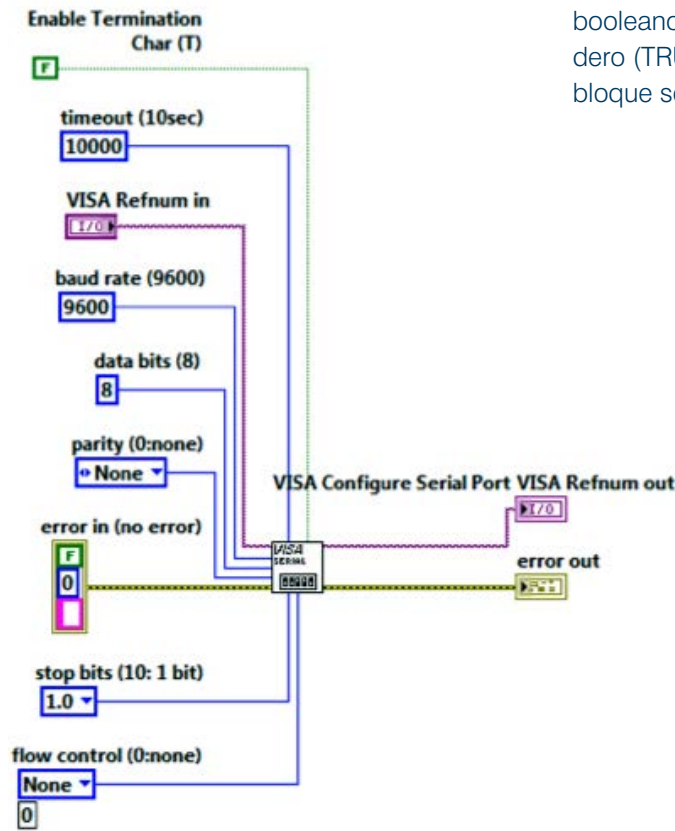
Enable Termination Char (T)

F

timeout (10sec)

10000

VISA Refnum in

I/O

baud rate (9600)

9600

data bits (8)

8

parity (0:none)

None

error in (no error)

F

0

VISA Configure Serial Port

VISA SERIAL

VISA Refnum out

I/O

error out

stop bits (10: 1 bit)

1.0

flow control (0:none)

None

0

booleano
dero (TR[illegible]
bloque s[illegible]